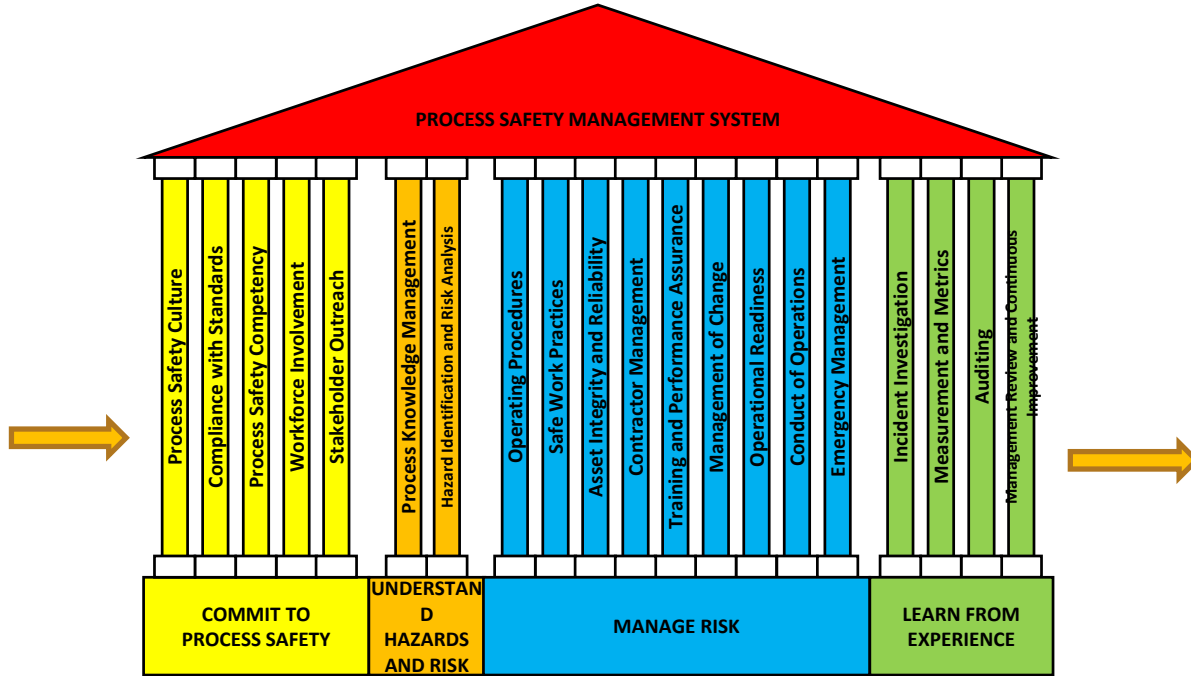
PROCESS SAFETY MANAGEMENT SYSTEM

Process Safety Culture

Compliance with Standards

Process Safety Competency

Workforce Involvement

Stakeholder Outreach

Process Knowledge Management

Hazard Identification and Risk Analysis

Operating Procedures

Safe Work Practices

Asset Integrity and Reliability

Contractor Management

Training and Performance Assurance

Management of Change

Operational Readiness

Conduct of Operations

Emergency Management

Incident Investigation

Measurement and Metrics

Auditing

Management Review and Continuous Improvement

COMMIT TO PROCESS SAFETY

UNDERSTAND HAZARDS AND RISK

MANAGE RISK

LEARN FROM EXPERIENCE